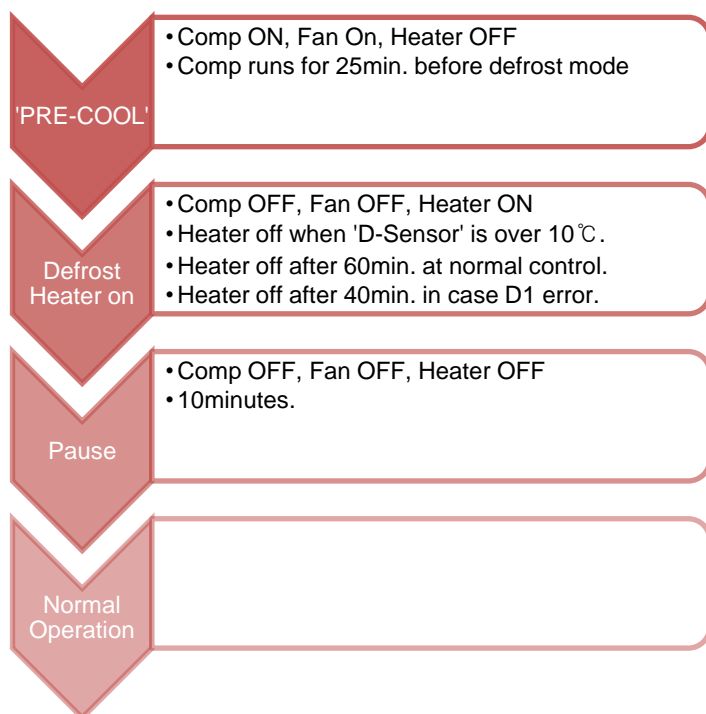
'PRE-COOL'

• Comp ON, Fan On, Heater OFF
• Comp runs for 25min. before defrost mode

Defrost Heater on

• Comp OFF, Fan OFF, Heater ON
• Heater off when 'D-Sensor' is over 10℃.
• Heater off after 60min. at normal control.
• Heater off after 40min. in case D1 error.

Pause

• Comp OFF, Fan OFF, Heater OFF
• 10minutes.

Normal Operation